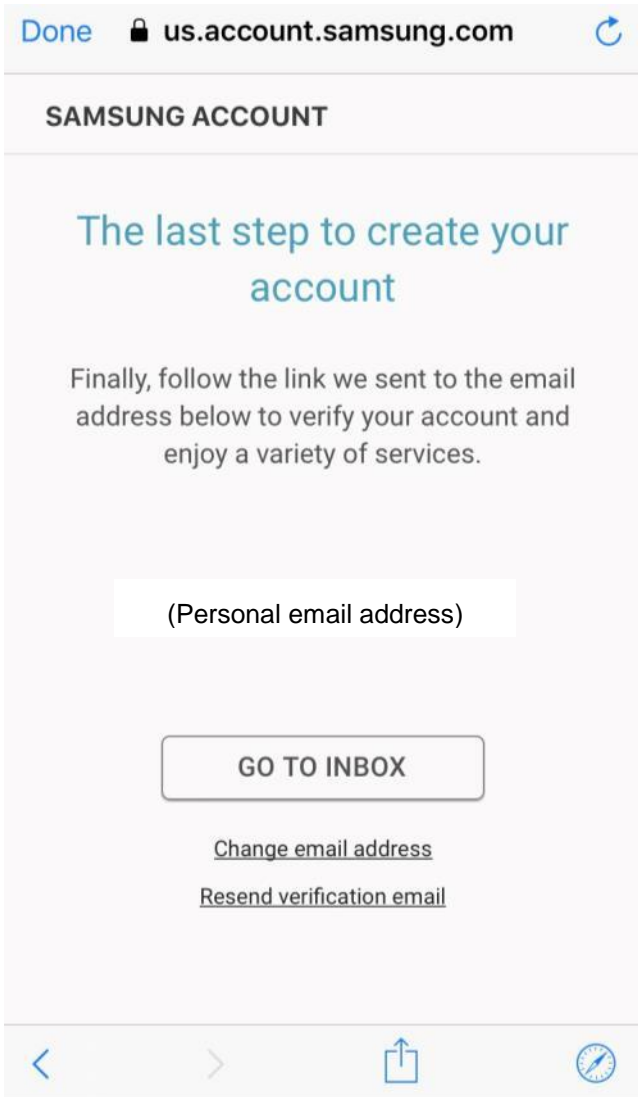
Done us.account.samsung.com

SAMSUNG ACCOUNT

The last step to create your account

Finally, follow the link we sent to the email address below to verify your account and enjoy a variety of services.

(Personal email address)

GO TO INBOX

Change email address

Resend verification email